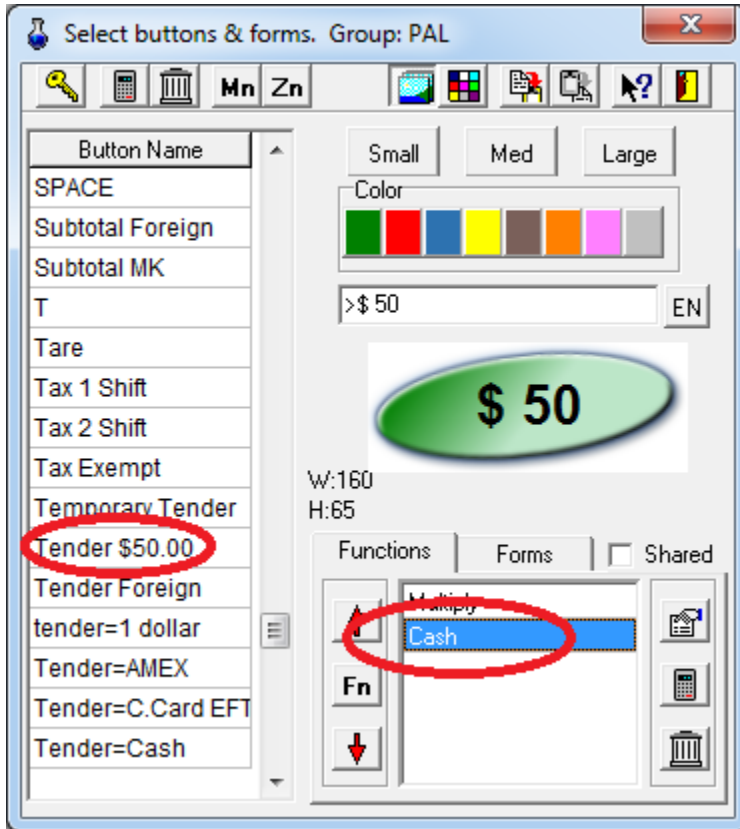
Select buttons & forms. Group: PAL

Mn Zn

| Button Name |
|---|
| SPACE |
| Subtotal Foreign |
| Subtotal MK |
| T |
| Tare |
| Tax 1 Shift |
| Tax 2 Shift |
| Tax Exempt |
| Temporary Tender |
| Tender $50.00 |
| Tender Foreign |
| tender=1 dollar |
| Tender=AMEX |
| Tender=C.Card EFT |
| Tender=Cash |

Small Med Large

Color

>$ 50

EN

$ 50

W:160
H:65

Functions Forms Shared

Multiply
Cash

Fn